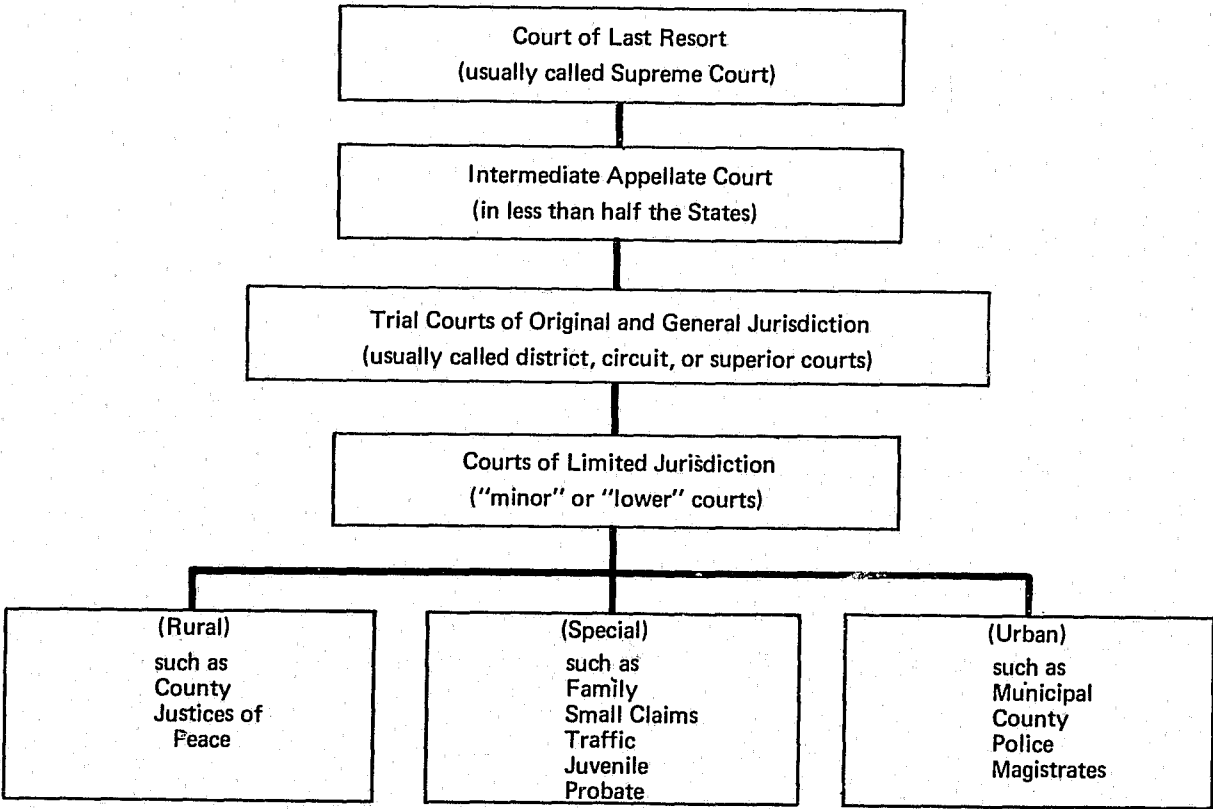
Court of Last Resort
(usually called Supreme Court)

Intermediate Appellate Court
(in less than half the States)

Trial Courts of Original and General Jurisdiction
(usually called district, circuit, or superior courts)

Courts of Limited Jurisdiction
("minor" or "lower" courts)

(Rural)
such as
County
Justices of
Peace

(Special)
such as
Family
Small Claims
Traffic
Juvenile
Probate

(Urban)
such as
Municipal
County
Police
Magistrates